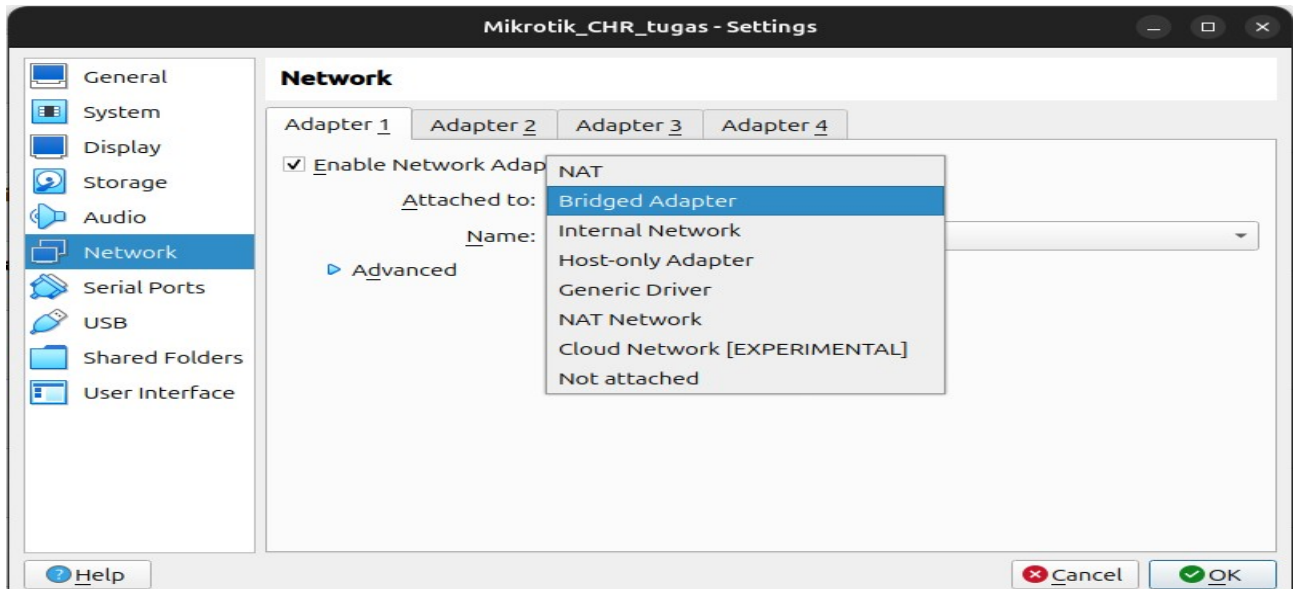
Mikrotik_CHR_tugas - Settings

General
System
Display
Storage
Audio
Network
Serial Ports
USB
Shared Folders
User Interface

Network

Adapter 1 | Adapter 2 | Adapter 3 | Adapter 4

✓ Enable Network Adap

Attached to:

Name:

▷ Advanced

NAT
Bridged Adapter
Internal Network
Host-only Adapter
Generic Driver
NAT Network
Cloud Network [EXPERIMENTAL]
Not attached

Help

Cancel
OK